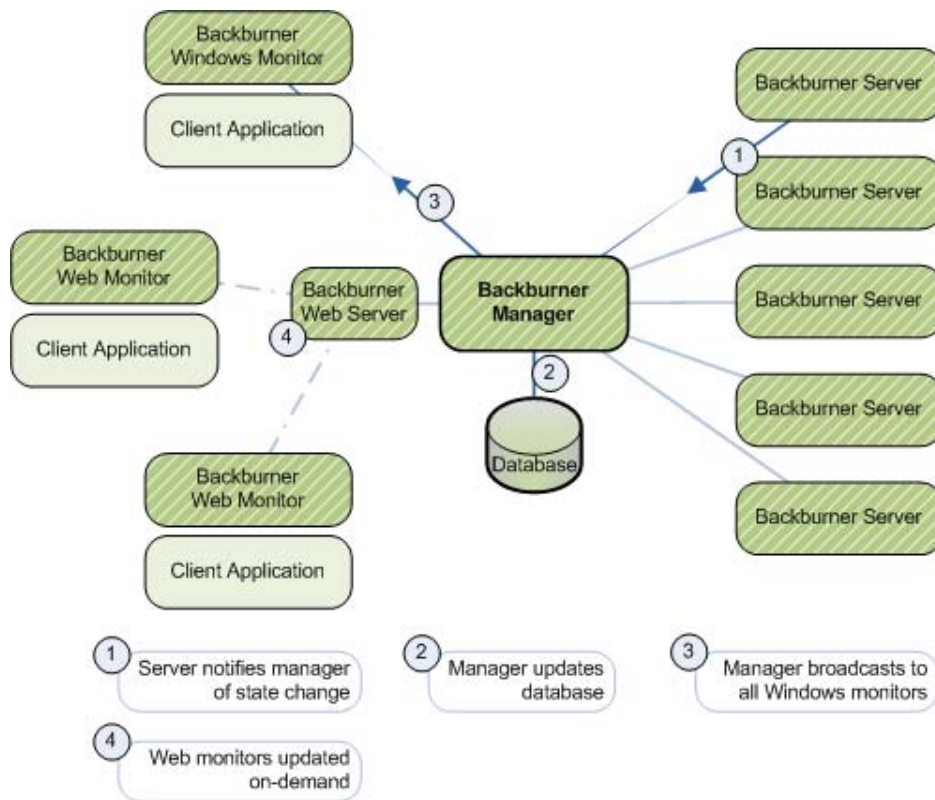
Backburner Windows Monitor

Client Application

Backburner Server

1

Backburner Server

3

Backburner Web Monitor

Backburner Web Server

Backburner Manager

Backburner Server

4

Client Application

2

Backburner Server

Database

Backburner Web Monitor

Backburner Server

Client Application

1 Server notifies manager of state change

2 Manager updates database

3 Manager broadcasts to all Windows monitors

4 Web monitors updated on-demand